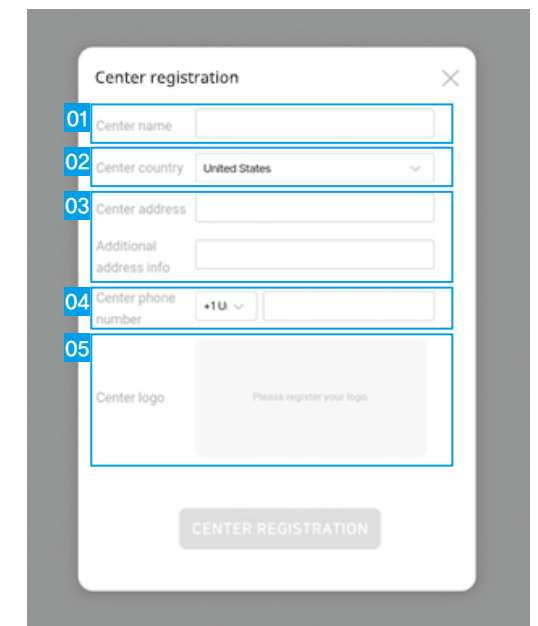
Center registration

01 Center name

02 Center country United States

03 Center address

Additional address info

04 Center phone number +1 U

05 Center logo

Please register your logo.

CENTER REGISTRATION